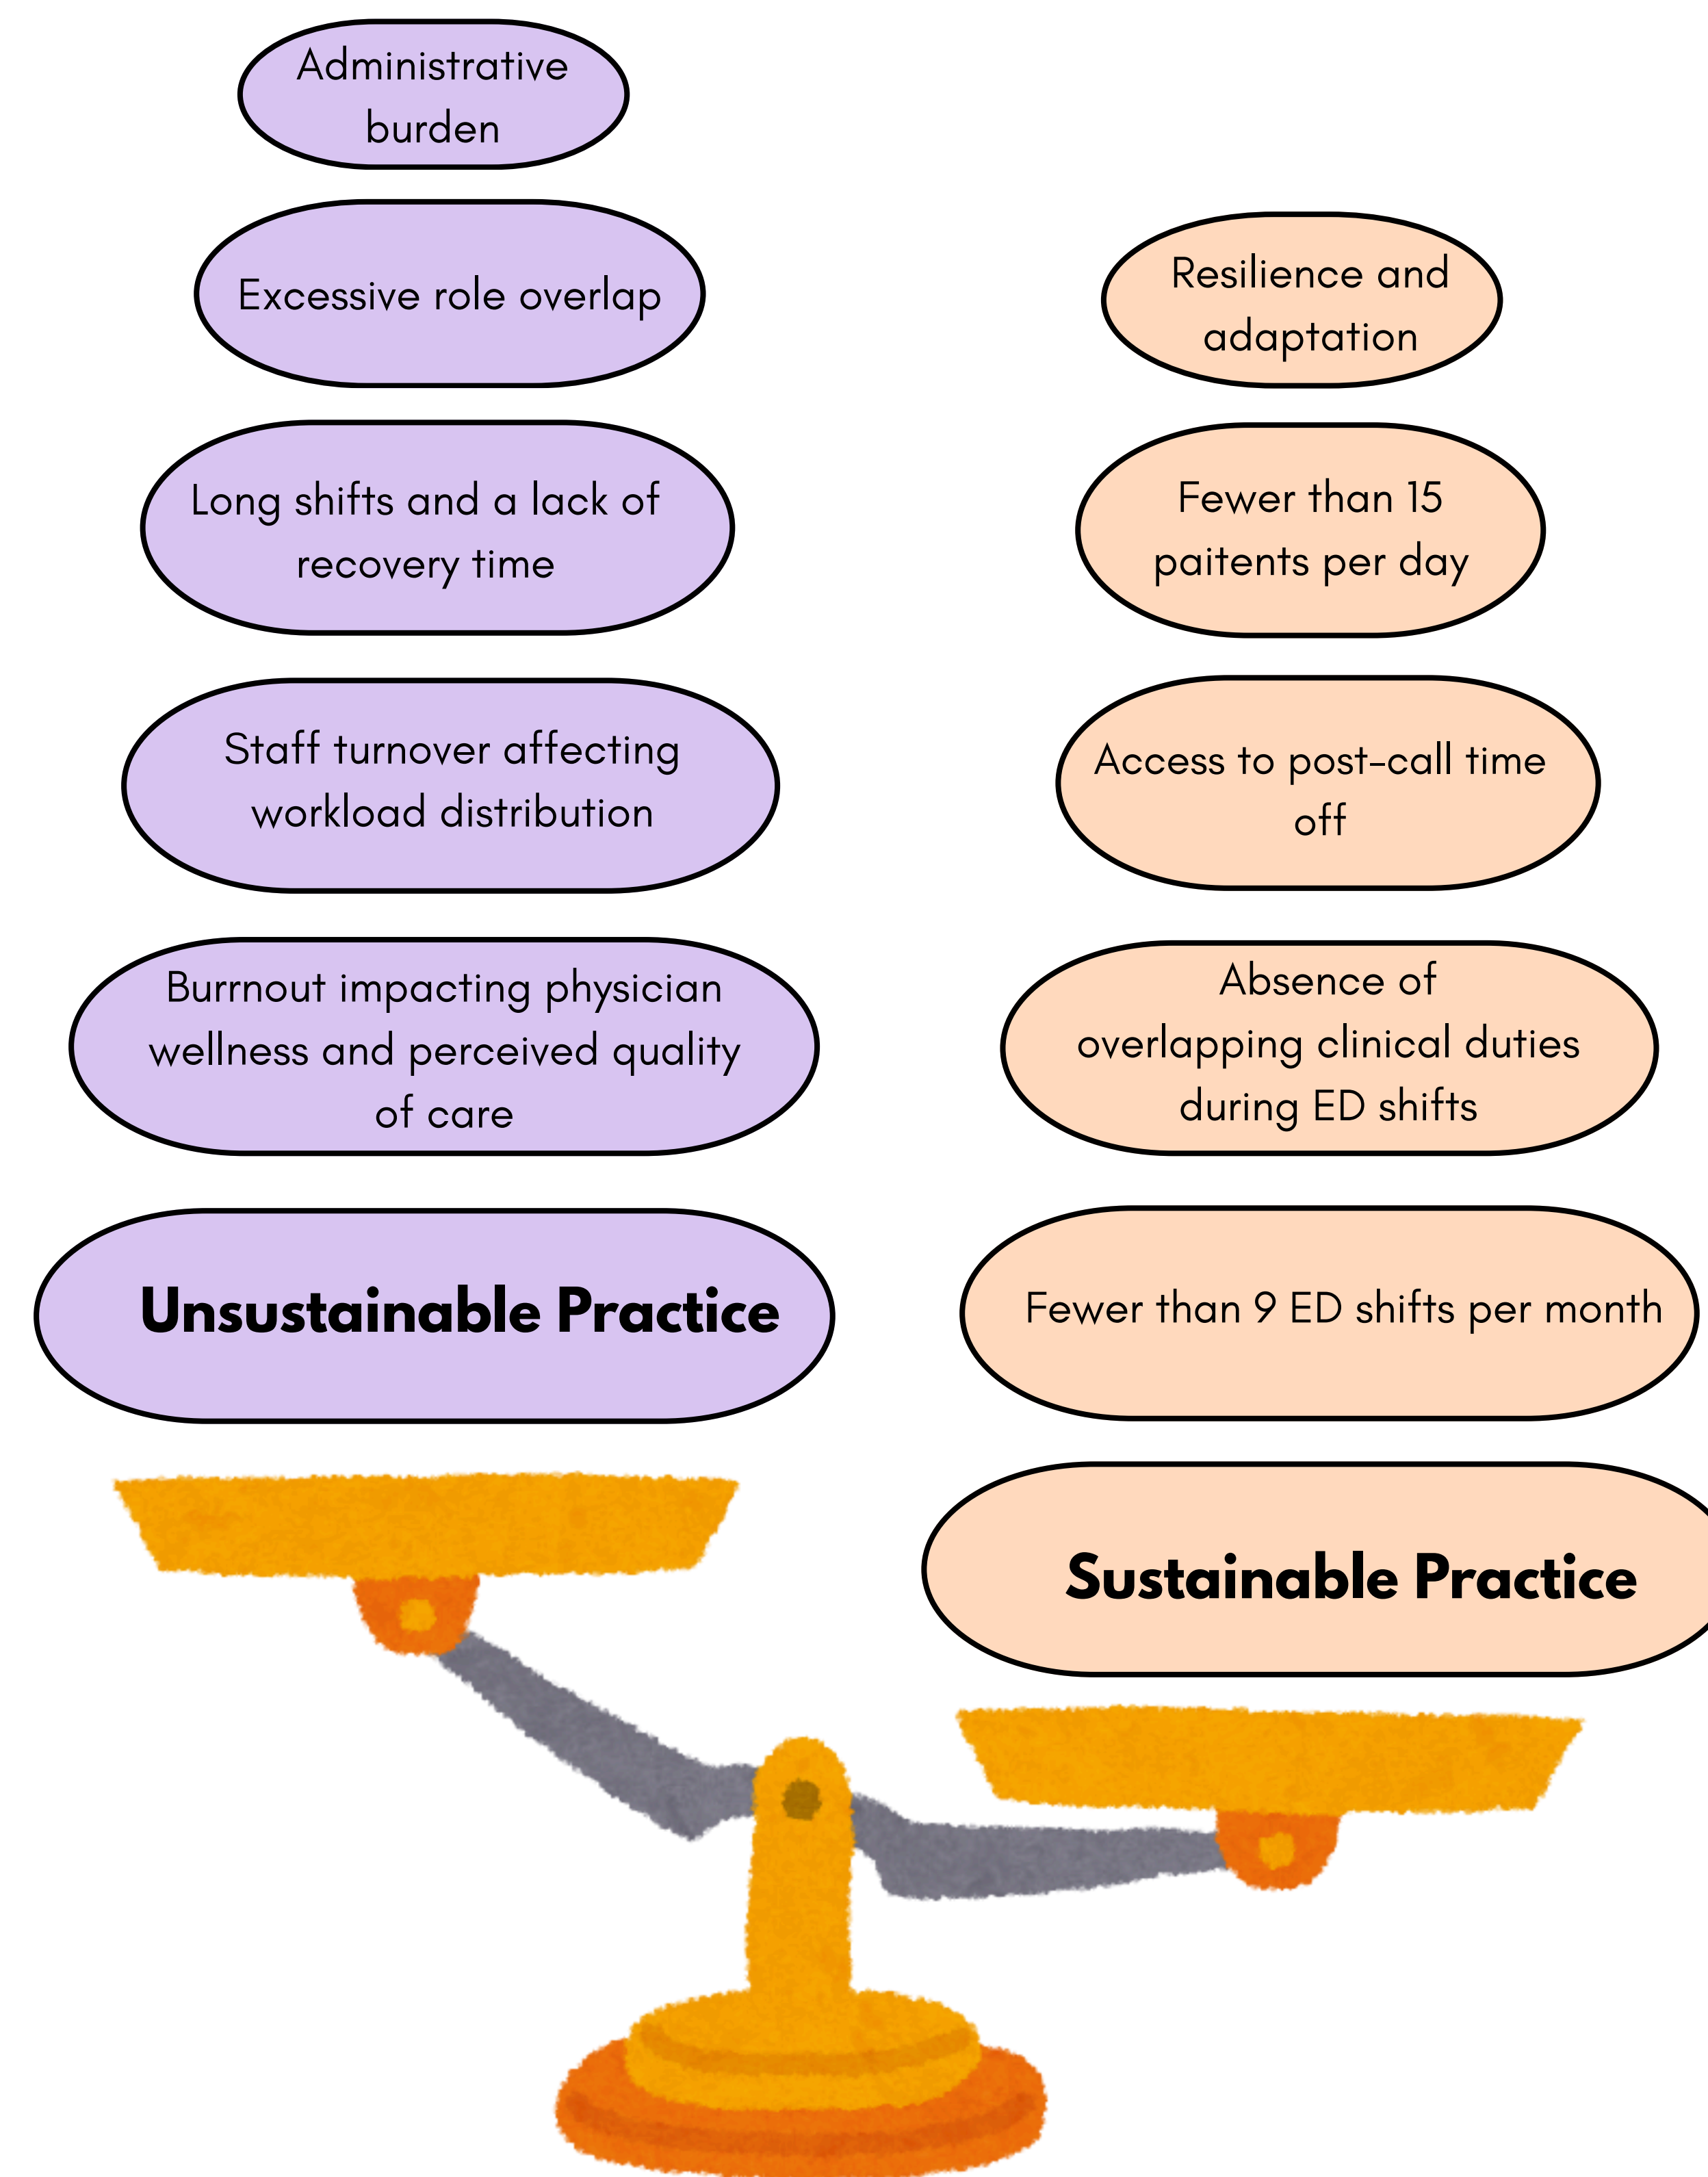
Administrative burden

Excessive role overlap

Long shifts and a lack of recovery time

Staff turnover affecting workload distribution

Burrnout impacting physician wellness and perceived quality of care

Unsustainable Practice

Resilience and adaptation

Fewer than 15 paitents per day

Access to post-call time off

Absence of overlapping clinical duties during ED shifts

Fewer than 9 ED shifts per month

Sustainable Practice